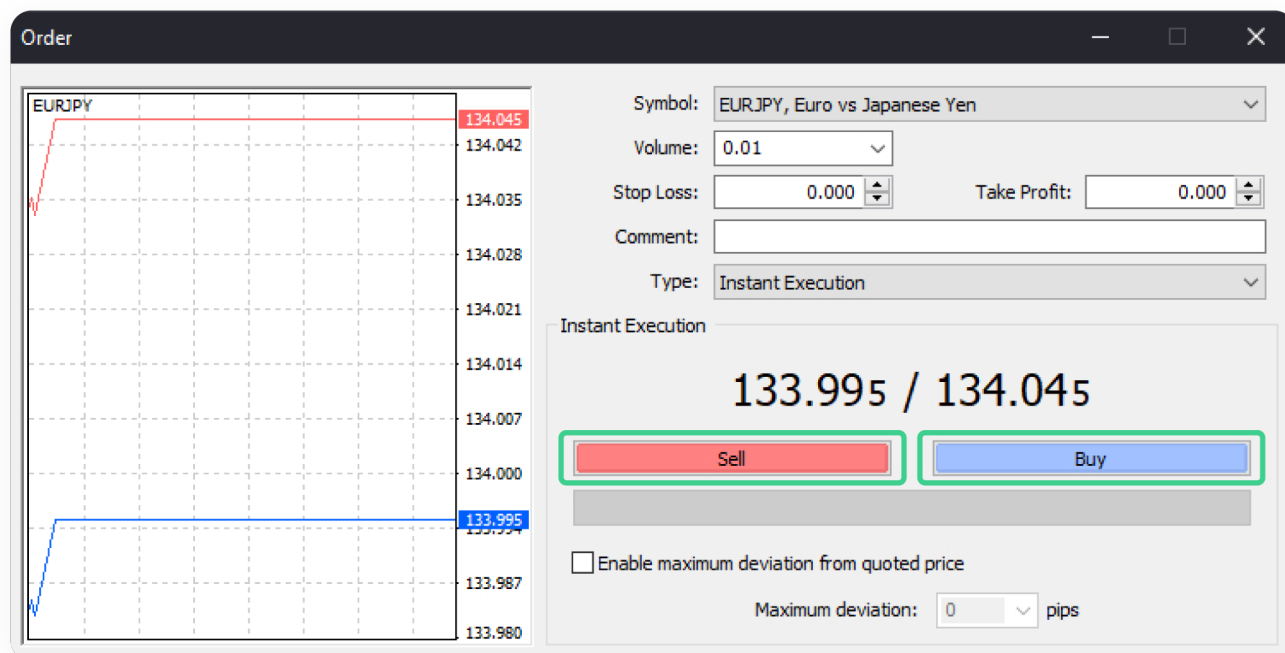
Order

EURJPY

134.045
134.042
134.035
134.028
134.021
134.014
134.007
134.000
133.995
133.994
133.987
133.980

Symbol: EURJPY, Euro vs Japanese Yen

Volume: 0.01

Stop Loss: 0.000

Take Profit: 0.000

Comment:

Type: Instant Execution

Instant Execution

133.995 / 134.045

Sell

Buy

Enable maximum deviation from quoted price

Maximum deviation: 0 pips